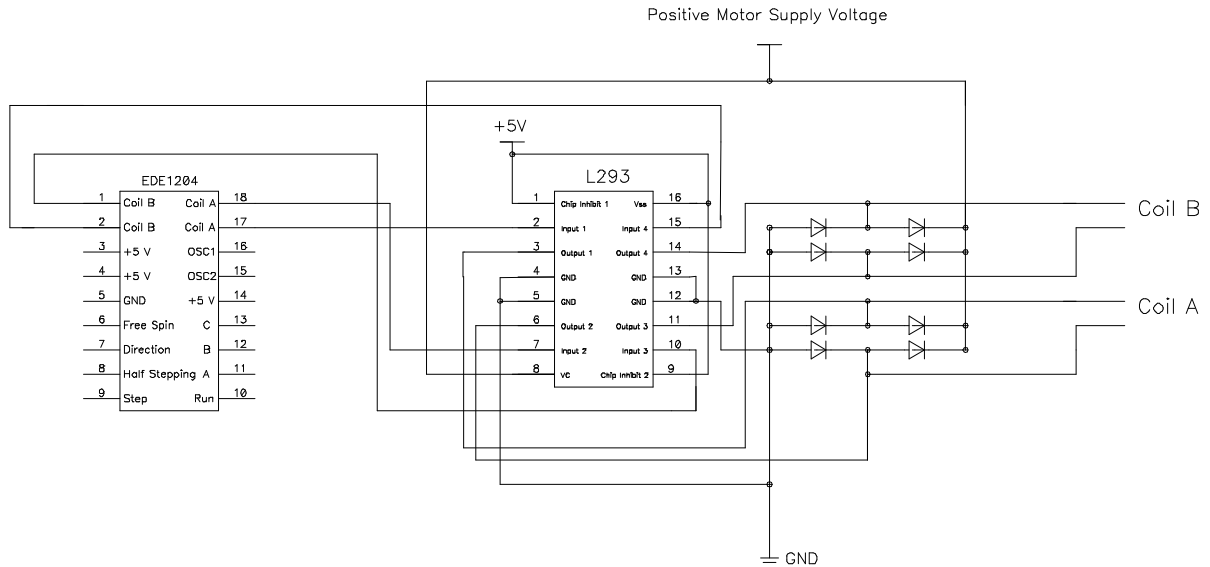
Positive Motor Supply Voltage

+5V

EDE1204

| 1 | Coil B | Coil A | 18 |
|---|---|---|---|
| 2 | Coil B | Coil A | 17 |
| 3 | +5 V | OSC1 | 16 |
| 4 | +5 V | OSC2 | 15 |
| 5 | GND | +5 V | 14 |
| 6 | Free Spin | C | 13 |
| 7 | Direction | B | 12 |
| 8 | Half Stepping | A | 11 |
| 9 | Step | Run | 10 |

L293

| 1 | Chip Inhibit 1 | Vss | 16 |
|---|---|---|---|
| 2 | Input 1 | Input 4 | 15 |
| 3 | Output 1 | Output 4 | 14 |
| 4 | GND | GND | 13 |
| 5 | GND | GND | 12 |
| 6 | Output 2 | Output 3 | 11 |
| 7 | Input 2 | Input 3 | 10 |
| 8 | VC | Chip Inhibit 2 | 9 |

Coil B

Coil A

GND